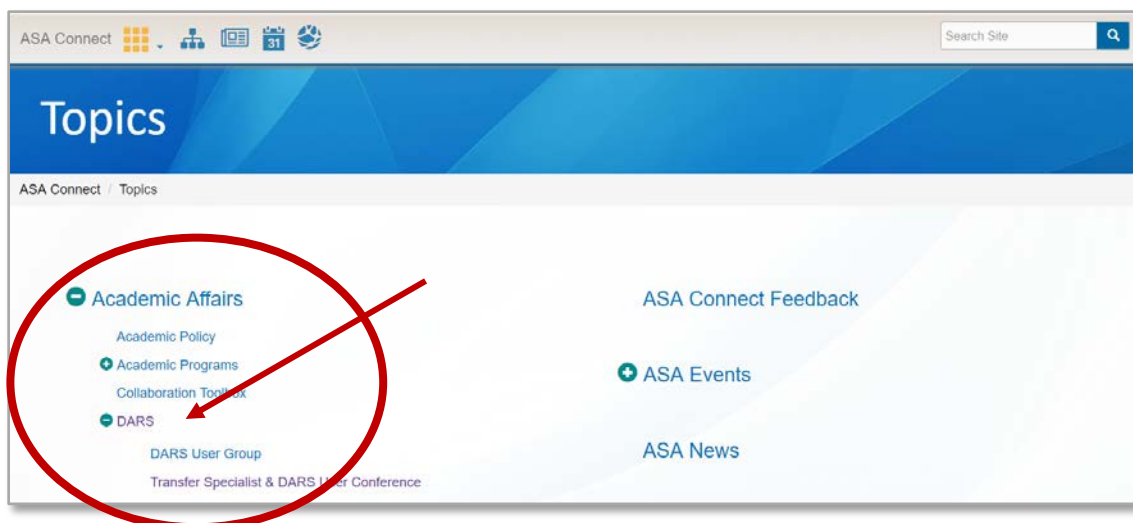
ASA Connect

Search Site

Topics

ASA Connect / Topics

Academic Affairs

Academic Policy

Academic Programs

Collaboration Toolbox

DARS

DARS User Group

Transfer Specialist & DARS User Conference

ASA Connect Feedback

ASA Events

ASA News